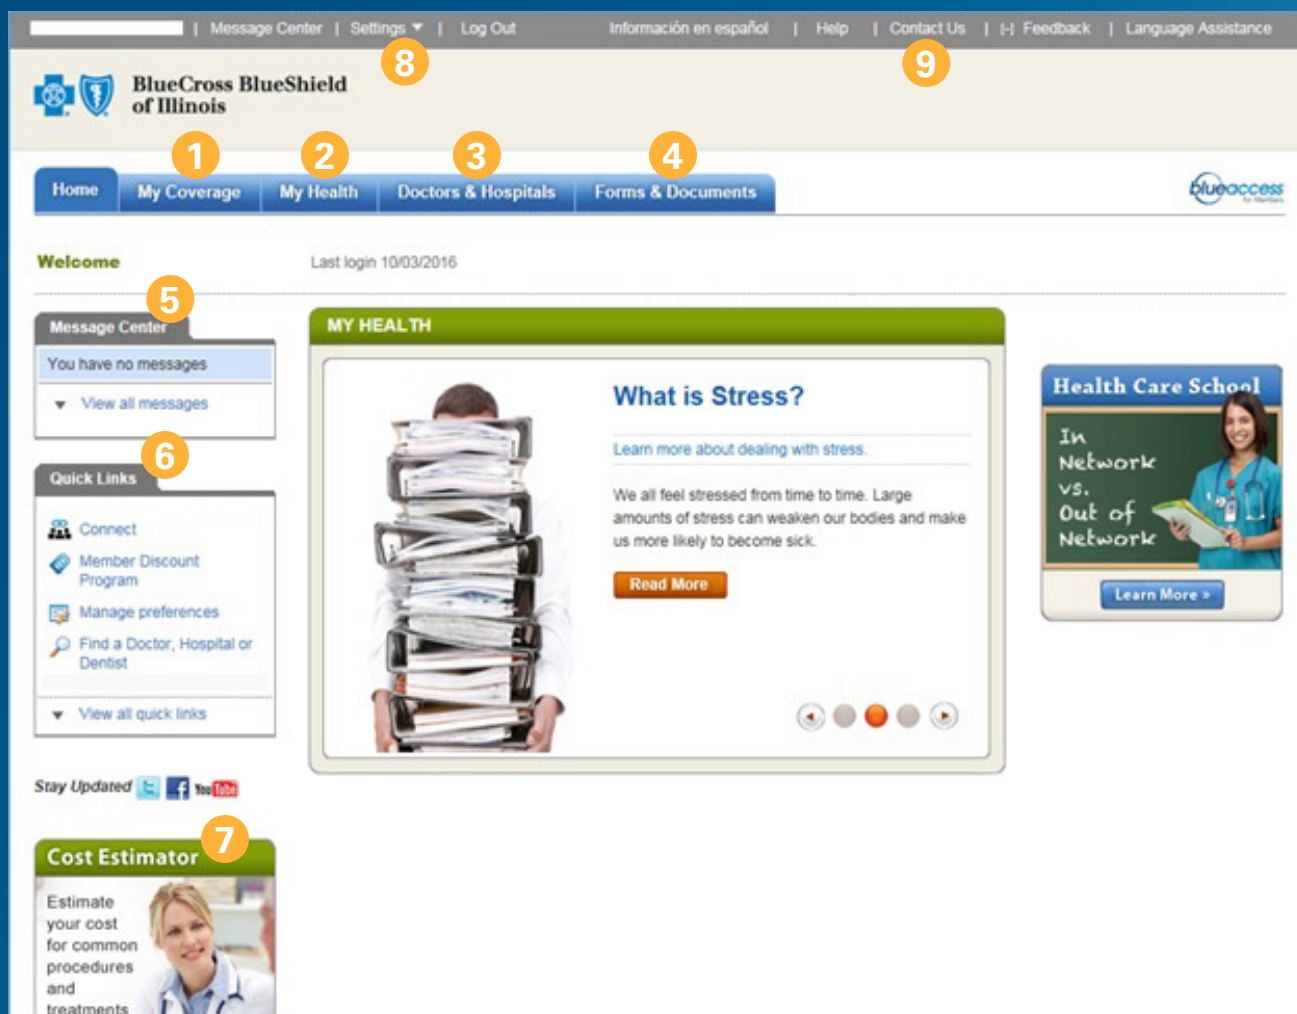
| Message Center | Settings ▼ | Log Out    Información en español | Help | Contact Us | [-] Feedback | Language Assistance

8    9

BlueCross BlueShield of Illinois

1 2 3 4

Home    My Coverage    My Health    Doctors & Hospitals    Forms & Documents

blueaccess for Members

Welcome    Last login 10/03/2016

5

Message Center

You have no messages

▼ View all messages

6

Quick Links

Connect

Member Discount Program

Manage preferences

Find a Doctor, Hospital or Dentist

▼ View all quick links

Stay Updated    YouTube

7

Cost Estimator

Estimate your cost for common procedures and treatments

MY HEALTH

What is Stress?

Learn more about dealing with stress.

We all feel stressed from time to time. Large amounts of stress can weaken our bodies and make us more likely to become sick.

Read More

Health Care School

In Network vs. Out of Network

Learn More »